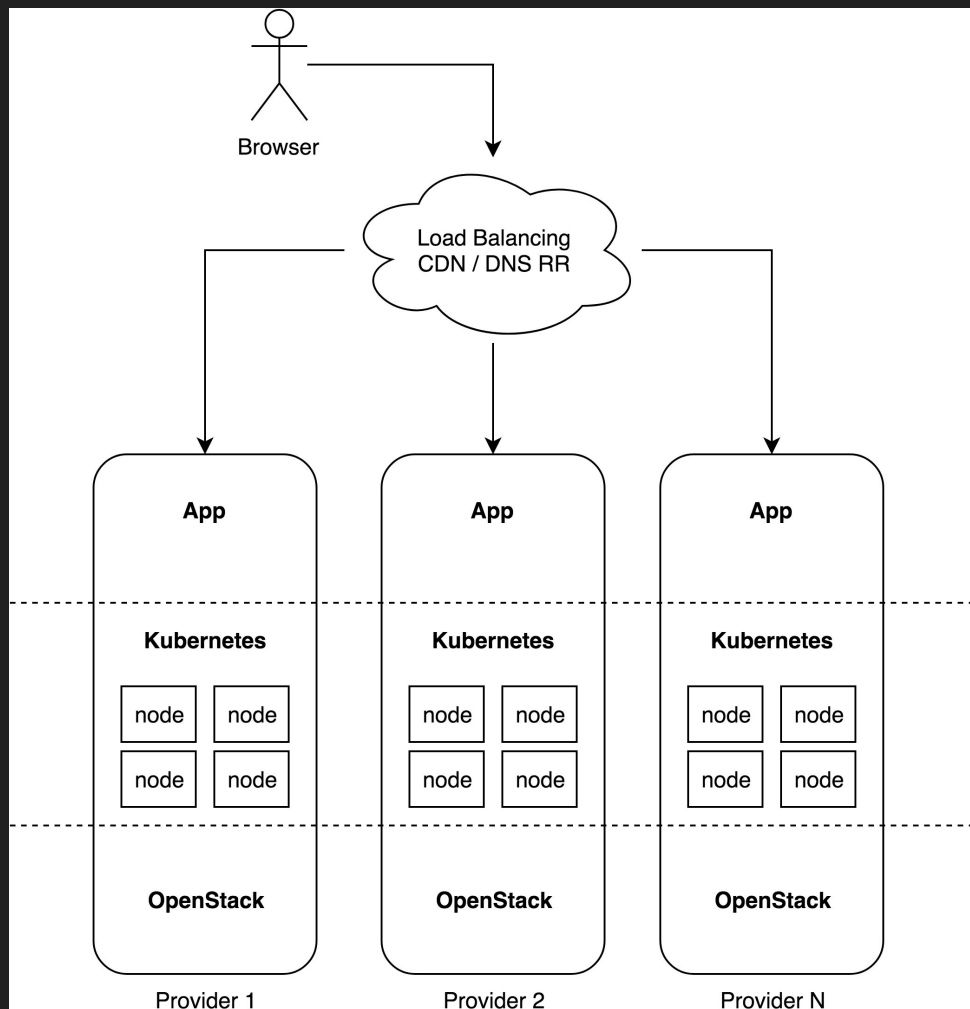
Browser

Load Balancing
CDN / DNS RR

App

Kubernetes

node node
node node

OpenStack

Provider 1

App

Kubernetes

node node
node node

OpenStack

Provider 2

App

Kubernetes

node node
node node

OpenStack

Provider N